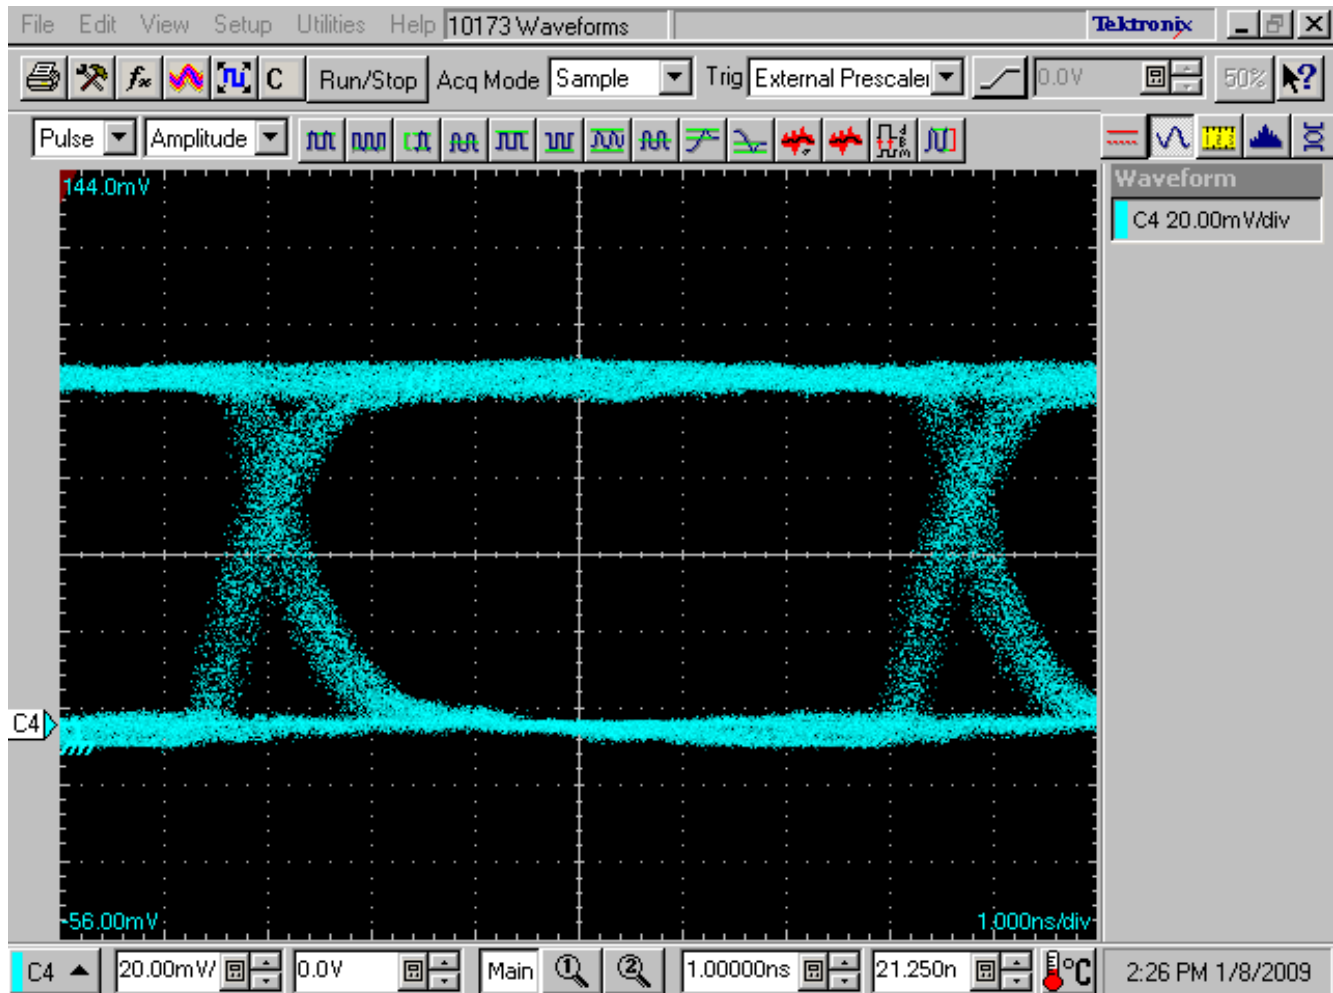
File Edit View Setup Utilities Help 10173 Waveforms Tektronix

C Run/Stop Acq Mode Sample Trig External Prescaler 0.0V 50% ?

Pulse Amplitude

Waveform
C4 20.00mV/div

144.0mV

C4

-56.00mV 1.000ns/div

C4 20.00mV/ 0.0V Main 1.00000ns 21.250n °C 2:26 PM 1/8/2009